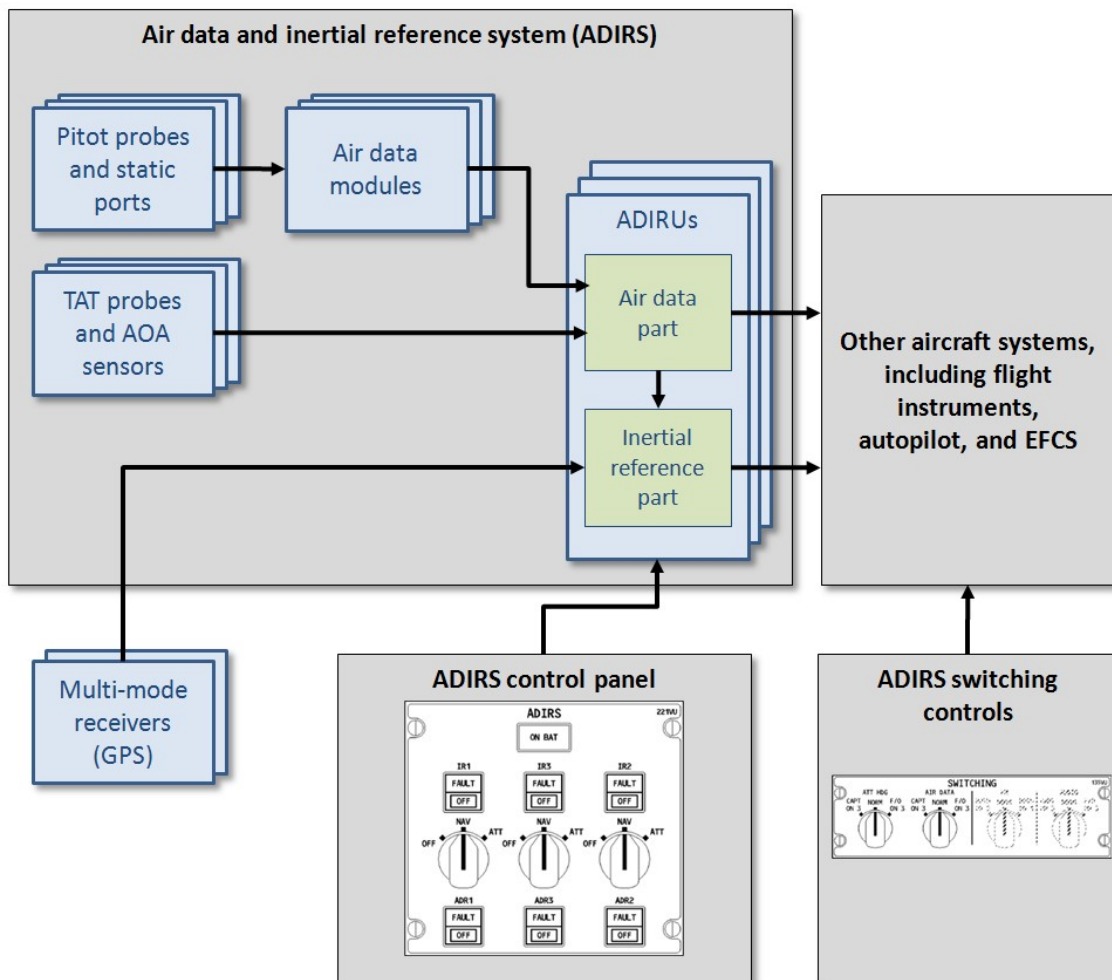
Air data and inertial reference system (ADIRS)

Pitot probes and static ports

Air data modules

ADIRUs

Air data part

TAT probes and AOA sensors

Inertial reference part

Other aircraft systems, including flight instruments, autopilot, and EFCS

Multi-mode receivers (GPS)

ADIRS control panel

ADIRS

221VU

ON BAT

IR1
FAULT
OFF

IR3
FAULT
OFF

IR2
FAULT
OFF

NAV
OFF
ATT

NAV
OFF
ATT

NAV
OFF
ATT

ADR1
FAULT
OFF

ADR3
FAULT
OFF

ADR2
FAULT
OFF

ADIRS switching controls

SWITCHING

ATT HDG
CAPT ON 3
NORM
F/O ON 3

AIR DATA
CAPT ON 3
NORM
F/O ON 3

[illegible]